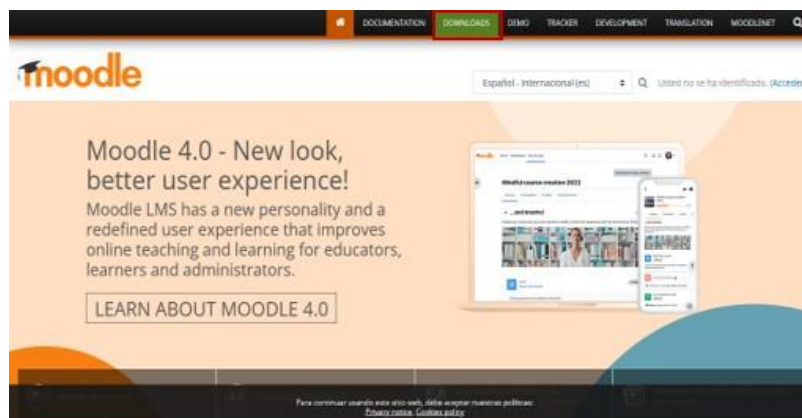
DOCUMENTATION DOWNLOADS DEMO TRACKER DEVELOPMENT TRANSLATION MOODLENET

moodle

Español - Internacional (es)

Usted no se ha identificado. (Acceder

Moodle 4.0 - New look, better user experience!

Moodle LMS has a new personality and a redefined user experience that improves online teaching and learning for educators, learners and administrators.

LEARN ABOUT MOODLE 4.0

Mindful course creation 2022

Para continuar usando este sitio web, debe aceptar nuestras políticas:
Privacy notice Cookies policy